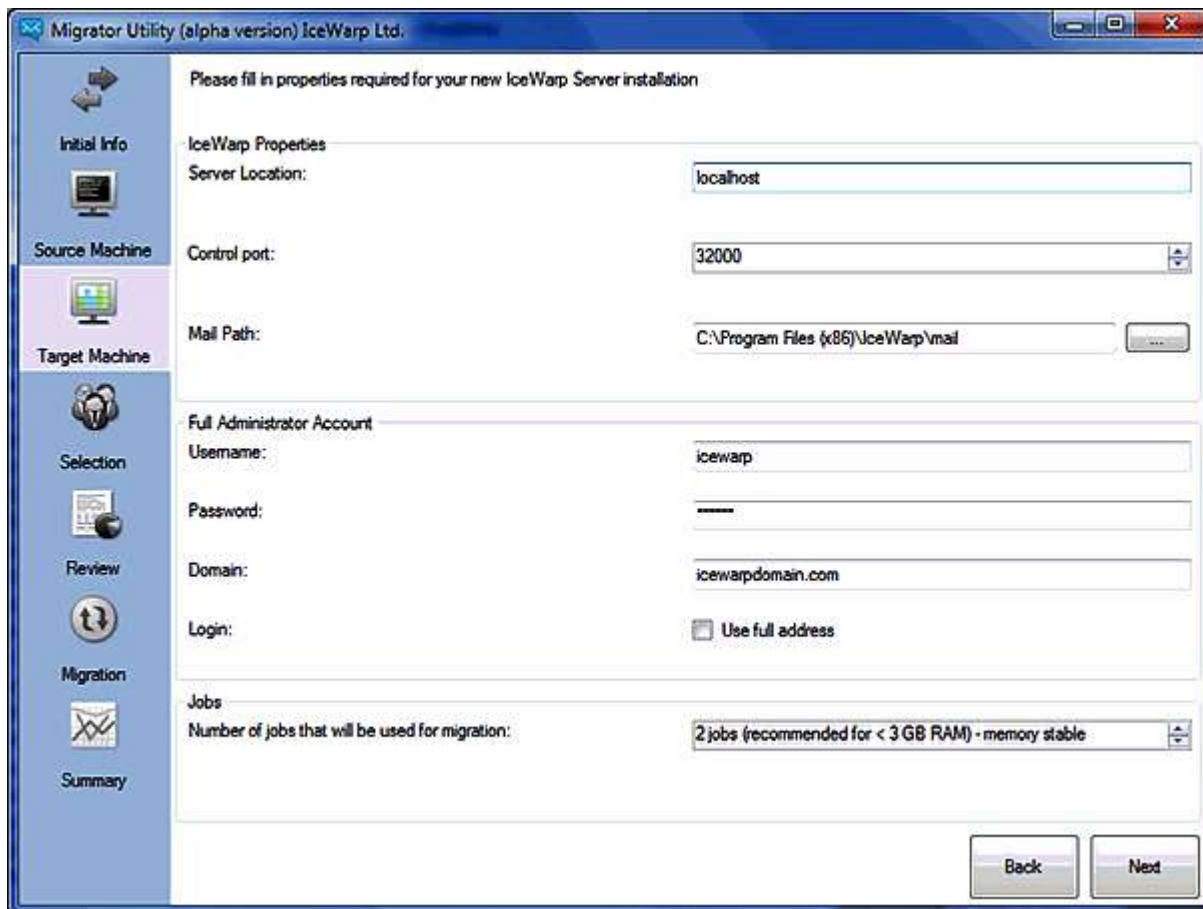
Migrator Utility (alpha version) IceWarp Ltd.

Initial Info

Source Machine

Target Machine

Selection

Review

Migration

Summary

Please fill in properties required for your new IceWarp Server installation

IceWarp Properties

Server Location: localhost

Control port: 32000

Mail Path: C:\Program Files (x86)\IceWarp\mail ...

Full Administrator Account

Username: icewarp

Password: •••••••

Domain: icewarpdomain.com

Login: Use full address

Jobs

Number of jobs that will be used for migration: 2 jobs (recommended for < 3 GB RAM) - memory stable

Back

Next